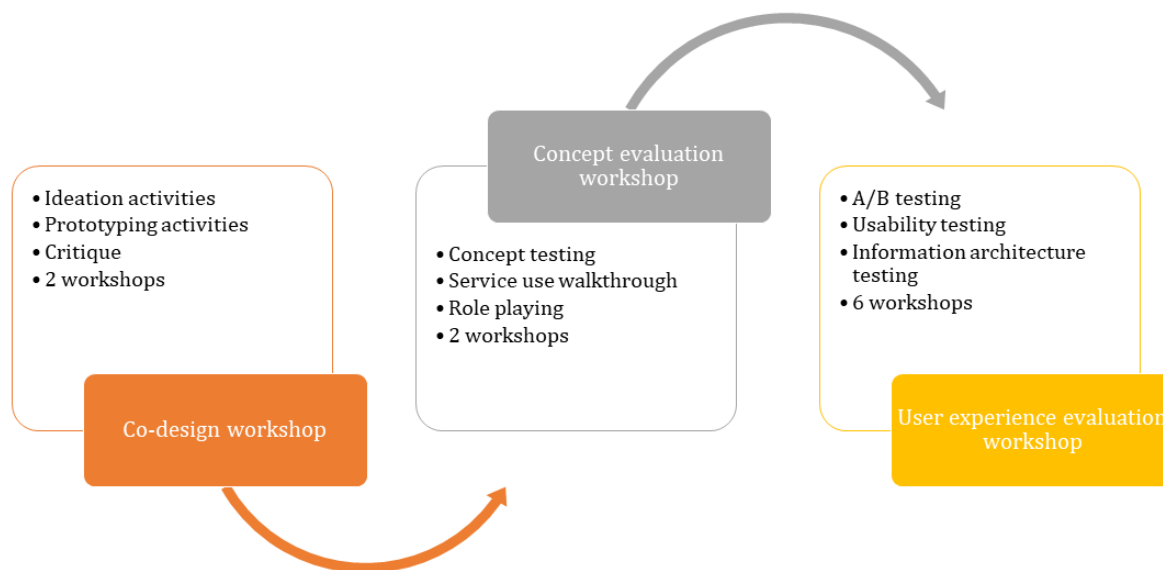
• Ideation activities
• Prototyping activities
• Critique
• 2 workshops

Co-design workshop

Concept evaluation workshop

• Concept testing
• Service use walkthrough
• Role playing
• 2 workshops

• A/B testing
• Usability testing
• Information architecture testing
• 6 workshops

User experience evaluation workshop